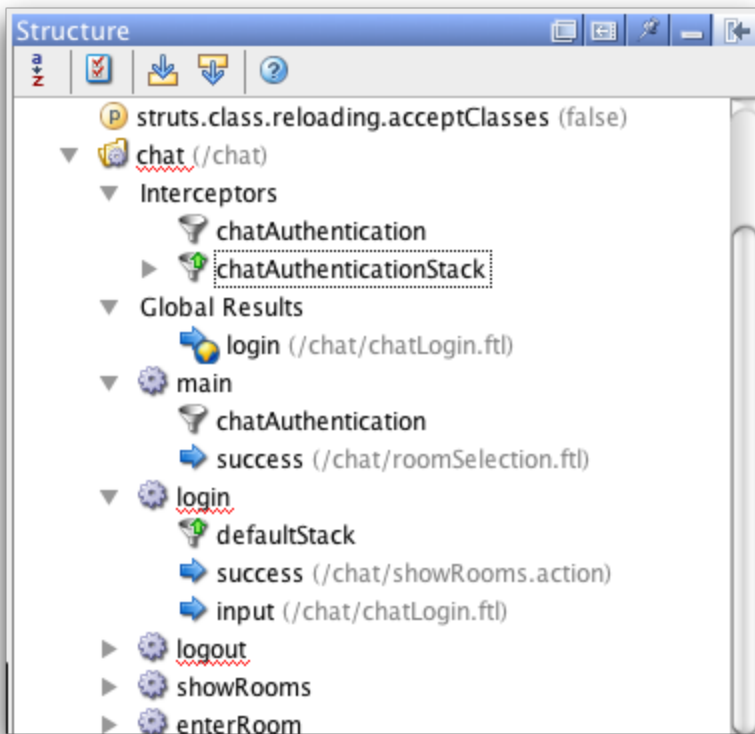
Structure

struts.class.reloading.acceptClasses (false)
chat (/chat)
Interceptors
chatAuthentication
chatAuthenticationStack
Global Results
login (/chat/chatLogin.ftl)
main
chatAuthentication
success (/chat/roomSelection.ftl)
login
defaultStack
success (/chat/showRooms.action)
input (/chat/chatLogin.ftl)
logout
showRooms
enterRoom